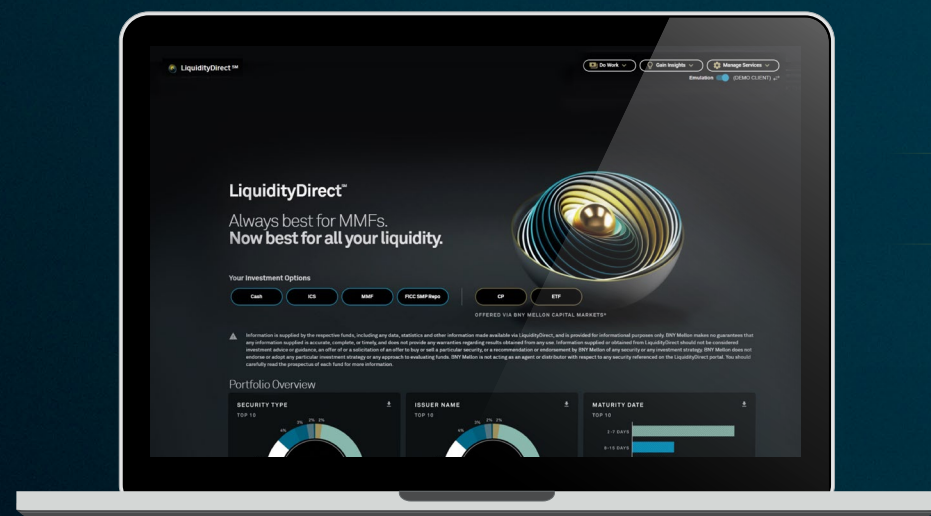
LiquidityDirect℠

Do Work
Gain Insights
Manage Services

Emulation (DEMO CLIENT)

LiquidityDirect℠

Always best for MMFs.
Now best for all your liquidity.

Your Investment Options

Cash
ICS
MMF
FICC SMP Repo
CP
ETF

OFFERED VIA BNY MELLON CAPITAL MARKETS*

Information is supplied by the respective funds, including any data, statistics and other information made available via LiquidityDirect, and is provided for informational purposes only. BNY Mellon makes no guarantees that any information supplied is accurate, complete, or timely, and does not provide any warranties regarding results obtained from any use. Information supplied or obtained from LiquidityDirect should not be considered investment advice or guidance, an offer of or a solicitation of an offer to buy or sell a particular security, or a recommendation or endorsement by BNY Mellon of any security or any investment strategy. BNY Mellon does not endorse or adopt any particular investment strategy or any approach to evaluating funds. BNY Mellon is not acting as an agent or distributor with respect to any security referenced on the LiquidityDirect portal. You should carefully read the prospectus of each fund for more information.

Portfolio Overview

SECURITY TYPE
TOP 10
4%
3%
2%
2%

ISSUER NAME
TOP 10
4%
3%
2%
2%

MATURITY DATE
TOP 10
2-7 DAYS
8-15 DAYS